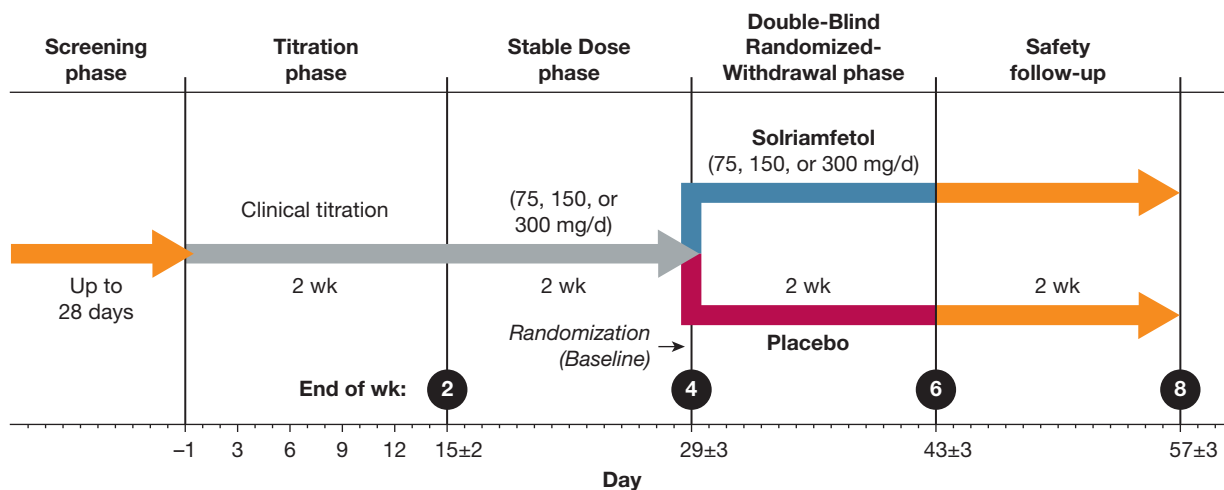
Screening phase

Titration phase

Stable Dose phase

Double-Blind Randomized-Withdrawal phase

Safety follow-up

Solriamfetol
(75, 150, or 300 mg/d)

Clinical titration

(75, 150, or 300 mg/d)

Up to 28 days

2 wk

2 wk

2 wk

2 wk

Randomization (Baseline)

Placebo

End of wk:

2

4

6

8

–1 3 6 9 12 15±2 29±3 43±3 57±3

Day